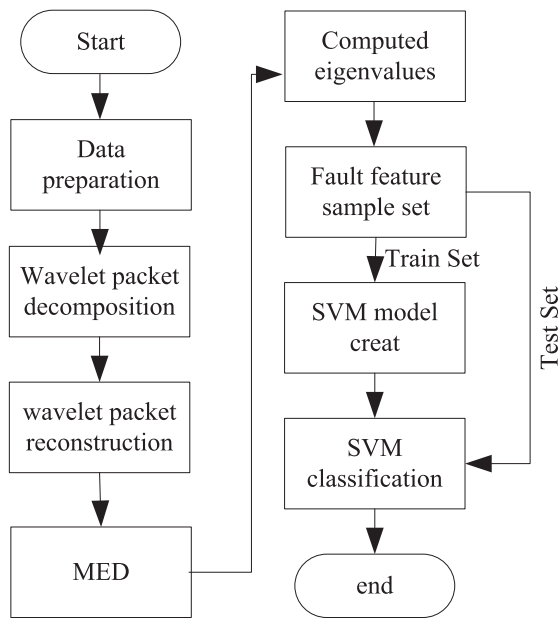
Start

Data preparation

Wavelet packet decomposition

wavelet packet reconstruction

MED

Computed eigenvalues

Fault feature sample set

Train Set

SVM model creat

Test Set

SVM classification

end